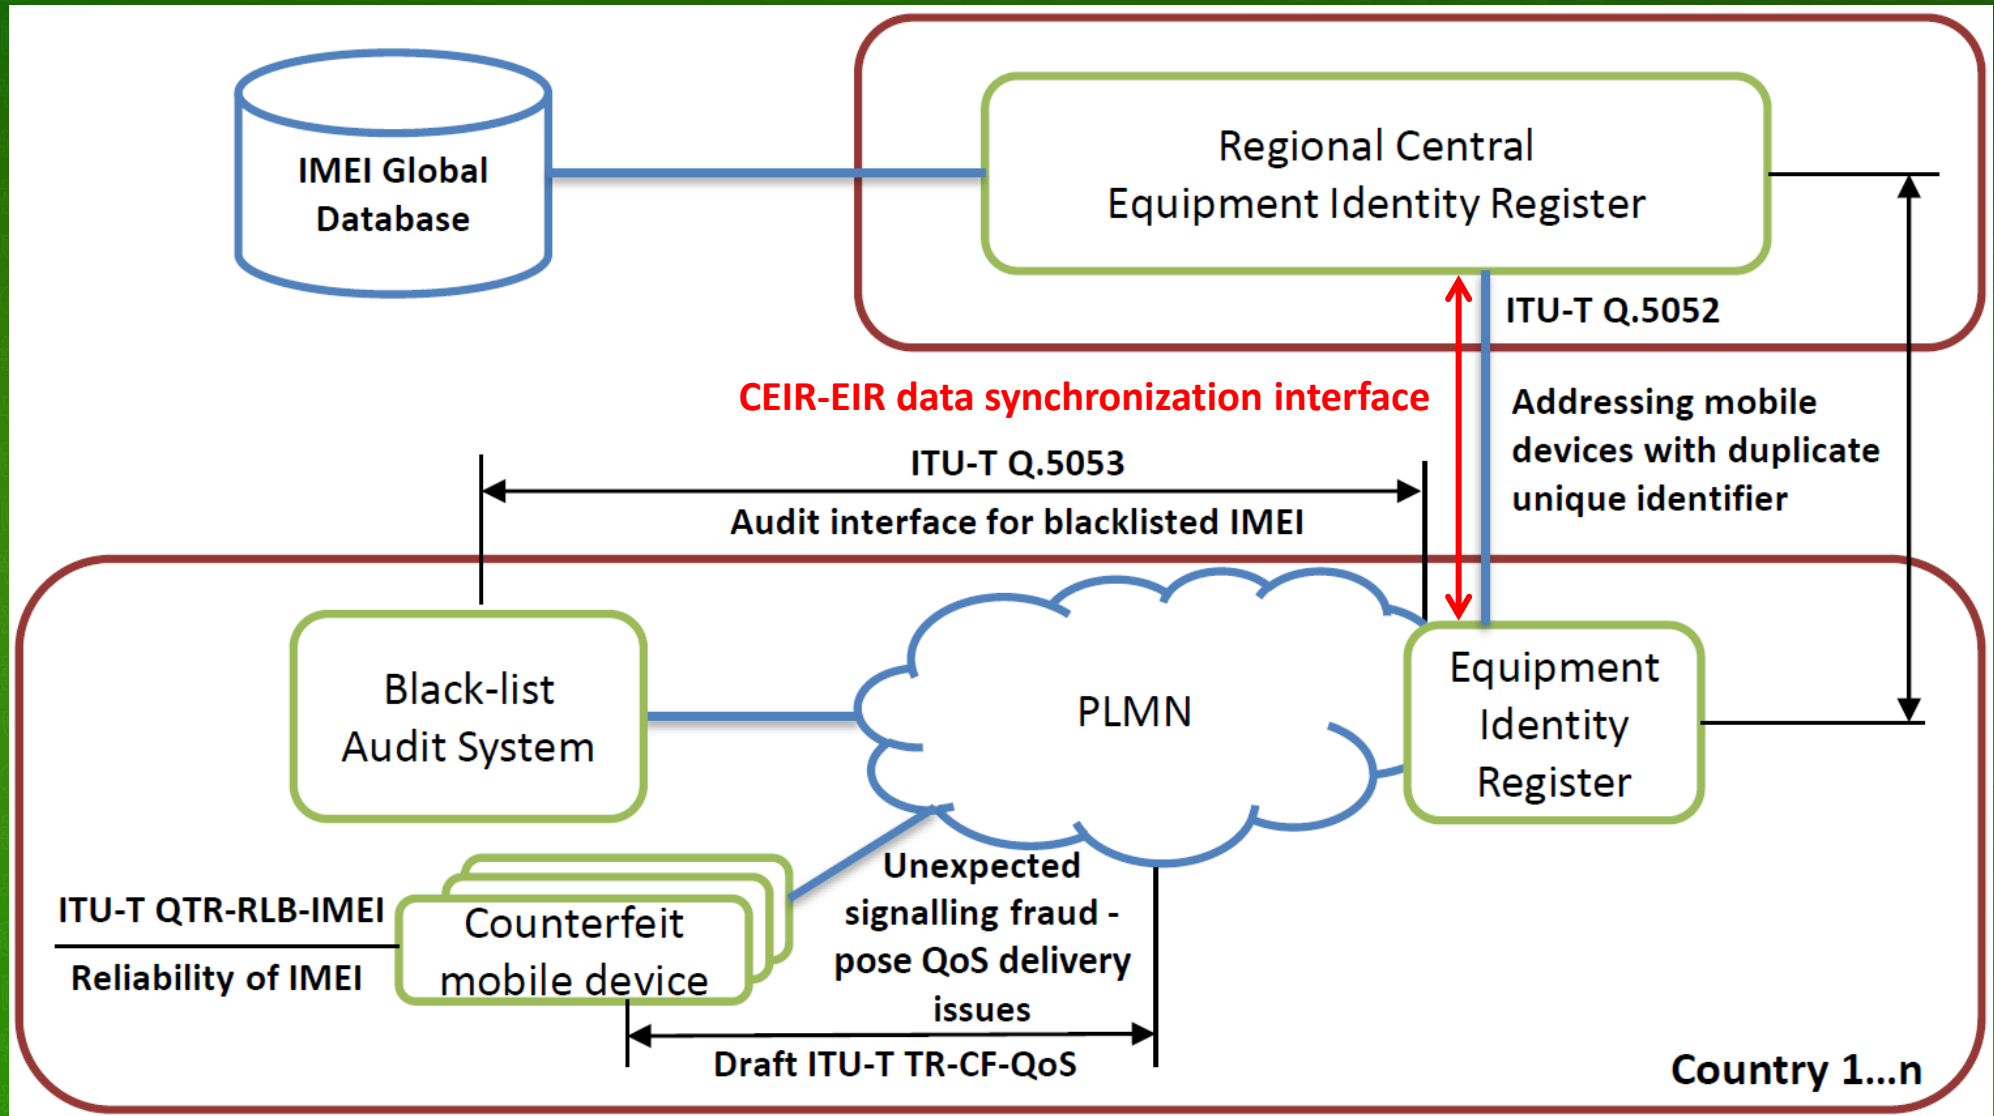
IMEI Global Database

Regional Central Equipment Identity Register

ITU-T Q.5052

CEIR-EIR data synchronization interface

Addressing mobile devices with duplicate unique identifier

ITU-T Q.5053

Audit interface for blacklisted IMEI

Black-list Audit System

PLMN

Equipment Identity Register

ITU-T QTR-RLB-IMEI

Reliability of IMEI

Counterfeit mobile device

Unexpected signalling fraud - pose QoS delivery issues

Draft ITU-T TR-CF-QoS

Country 1...n